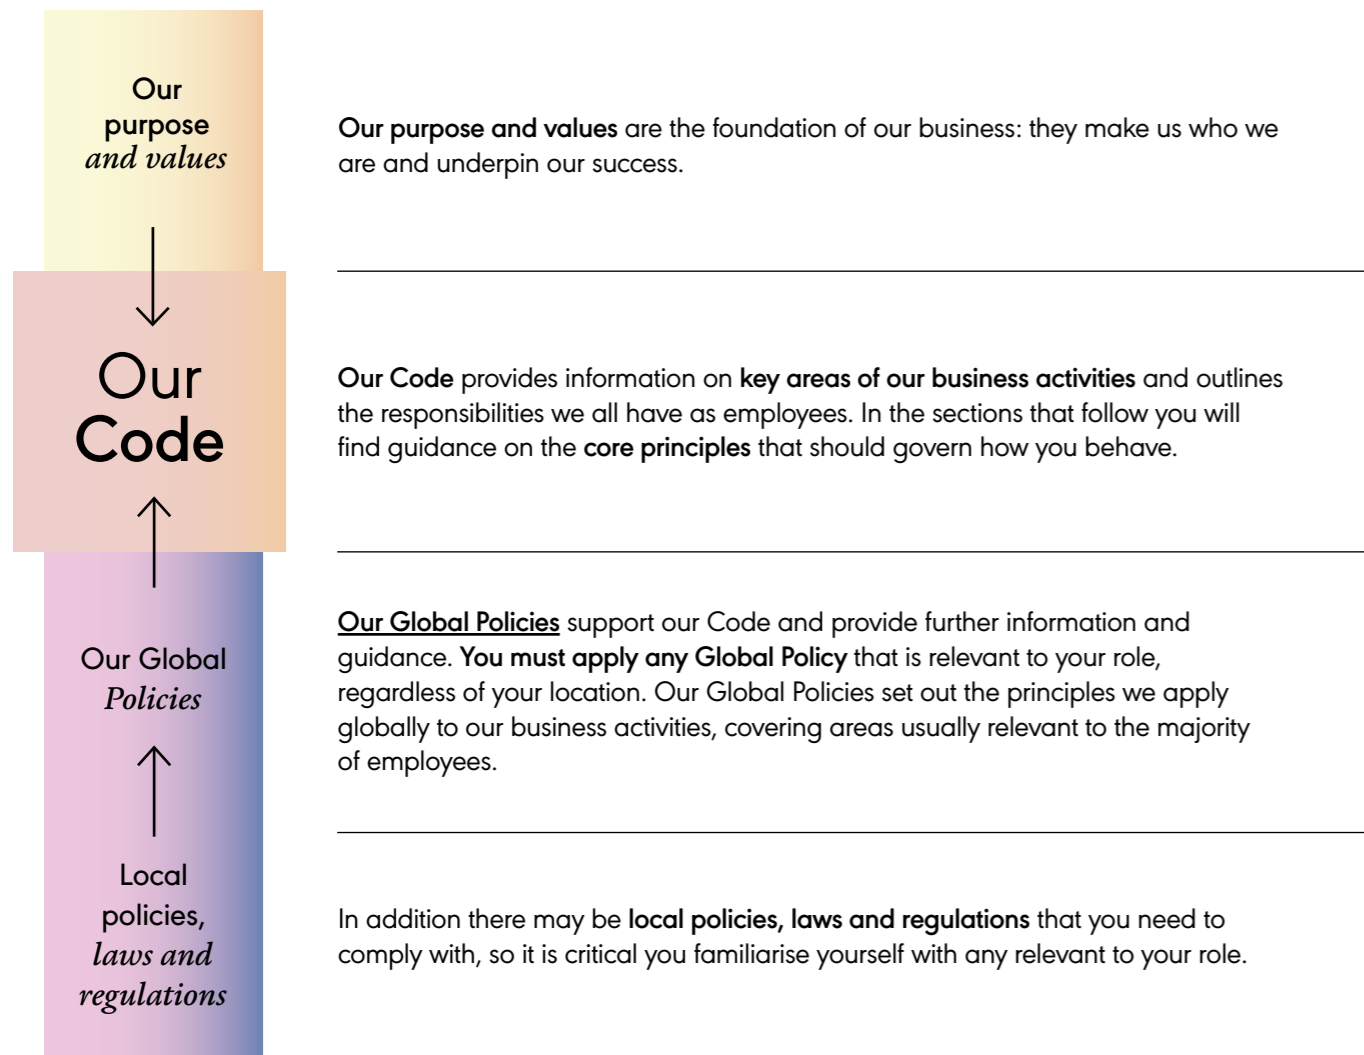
Our purpose and values

Our purpose and values are the foundation of our business: they make us who we are and underpin our success.

Our Code

Our Code provides information on key areas of our business activities and outlines the responsibilities we all have as employees. In the sections that follow you will find guidance on the core principles that should govern how you behave.

Our Global Policies

Our Global Policies support our Code and provide further information and guidance. You must apply any Global Policy that is relevant to your role, regardless of your location. Our Global Policies set out the principles we apply globally to our business activities, covering areas usually relevant to the majority of employees.

Local policies, laws and regulations

In addition there may be local policies, laws and regulations that you need to comply with, so it is critical you familiarise yourself with any relevant to your role.